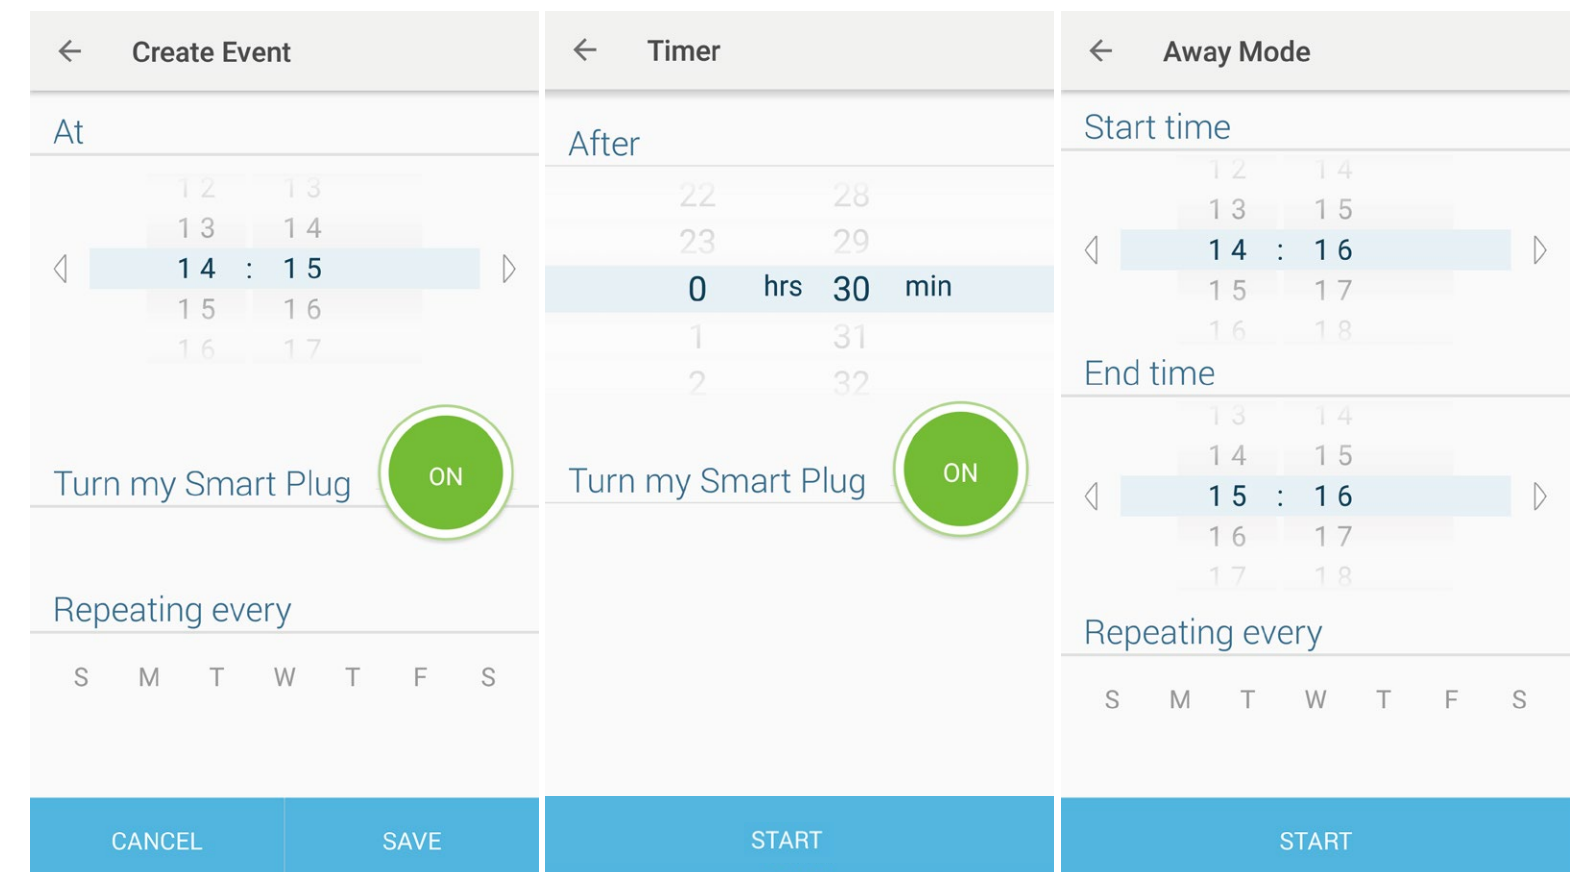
Create Event

At

12 13
13 14
14 : 15
15 16
16 17

Turn my Smart Plug ON

Repeating every

S M T W T F S

CANCEL SAVE

Timer

After

22 28
23 29
0 hrs 30 min
1 31
2 32

Turn my Smart Plug ON

START

Away Mode

Start time

12 14
13 15
14 : 16
15 17
16 18

End time

13 14
14 15
15 : 16
16 17
17 18

Repeating every

S M T W T F S

START